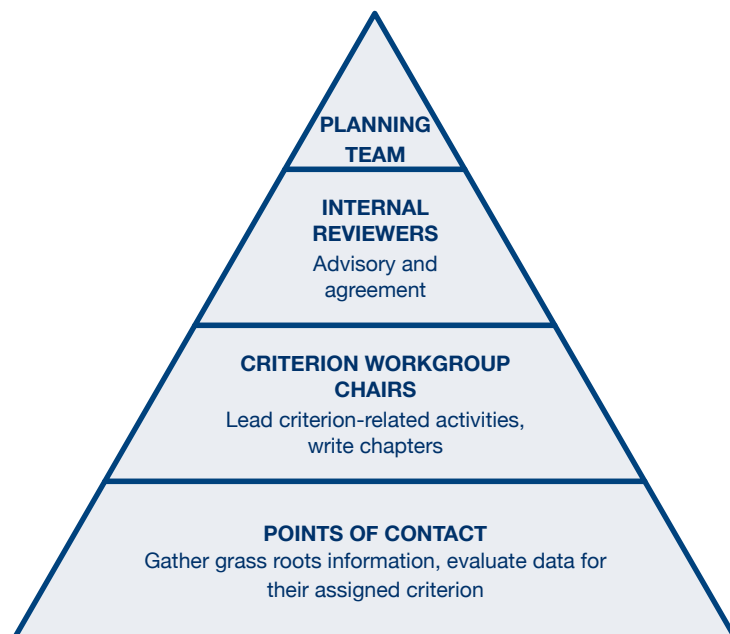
PLANNING TEAM

INTERNAL REVIEWERS
Advisory and agreement

CRITERION WORKGROUP CHAIRS
Lead criterion-related activities, write chapters

POINTS OF CONTACT
Gather grass roots information, evaluate data for their assigned criterion